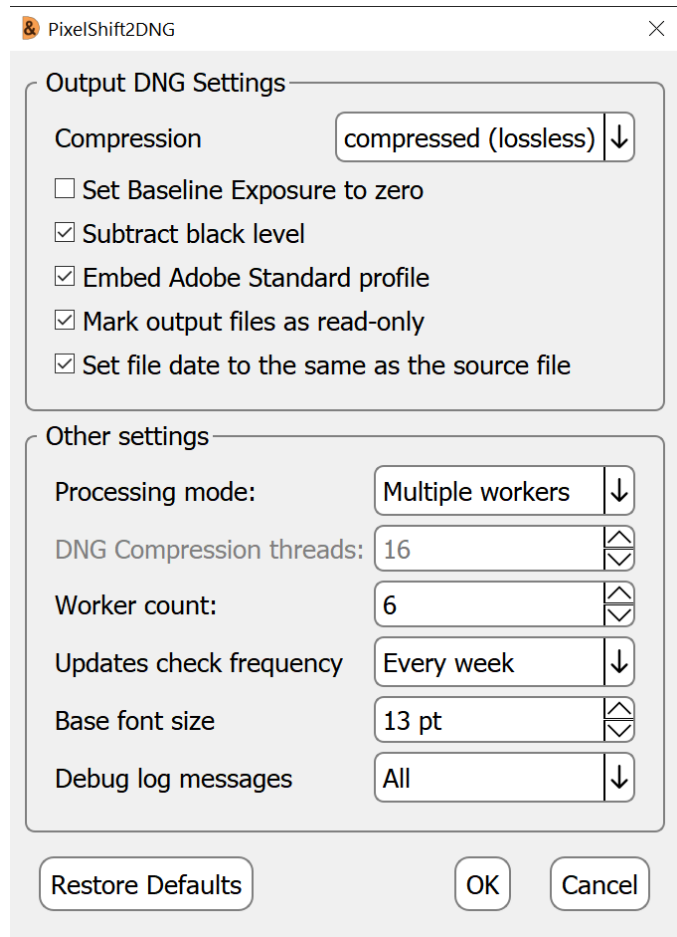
PixelShift2DNG

Output DNG Settings

Compression compressed (lossless)

☐ Set Baseline Exposure to zero
☑ Subtract black level
☑ Embed Adobe Standard profile
☑ Mark output files as read-only
☑ Set file date to the same as the source file

Other settings

Processing mode: Multiple workers
DNG Compression threads: 16
Worker count: 6
Updates check frequency Every week
Base font size 13 pt
Debug log messages All

Restore Defaults OK Cancel